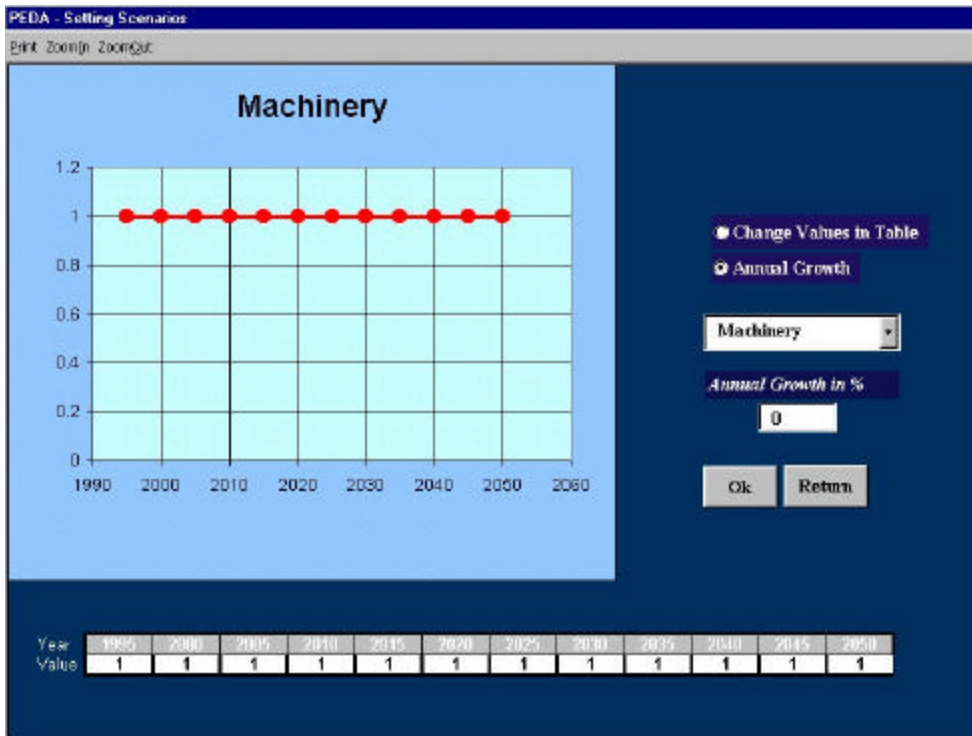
PEDA - Setting Scenarios

Print ZoomIn ZoomOut

Machinery

1.2
1
0.8
0.6
0.4
0.2
0

1990 2000 2010 2020 2030 2040 2050 2060

Change Values in Table
Annual Growth

Machinery

Annual Growth in %

0

Ok Return

| Year | 1995 | 2000 | 2005 | 2010 | 2015 | 2020 | 2025 | 2030 | 2035 | 2040 | 2045 | 2050 |
|---|---|---|---|---|---|---|---|---|---|---|---|---|
| Value | 1 | 1 | 1 | 1 | 1 | 1 | 1 | 1 | 1 | 1 | 1 | 1 |